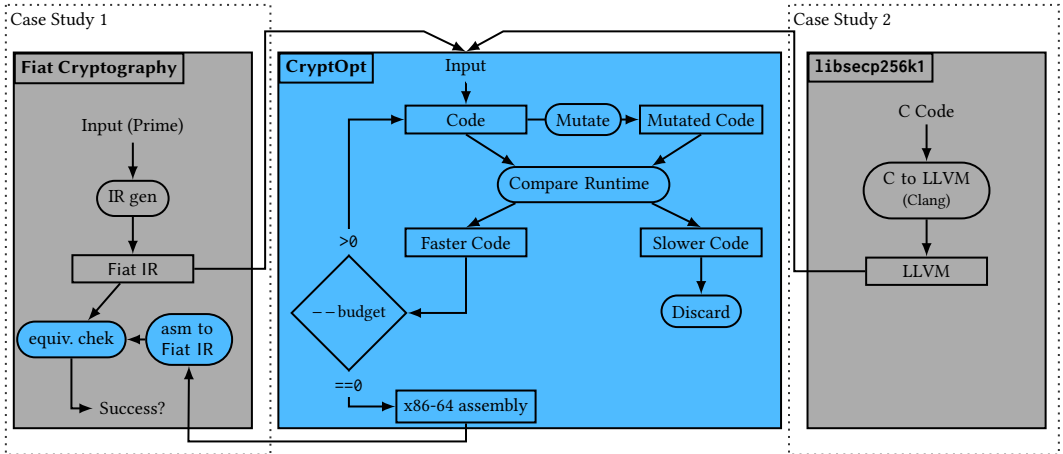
Case Study 1

Fiat Cryptography

Input (Prime)

IR gen

Fiat IR

equiv. chek

asm to Fiat IR

Success?

CryptOpt

Input

Code

Mutate

Mutated Code

Compare Runtime

>0

Faster Code

Slower Code

−−budget

Discard

==0

x86-64 assembly

Case Study 2

libsecp256k1

C Code

C to LLVM (Clang)

LLVM